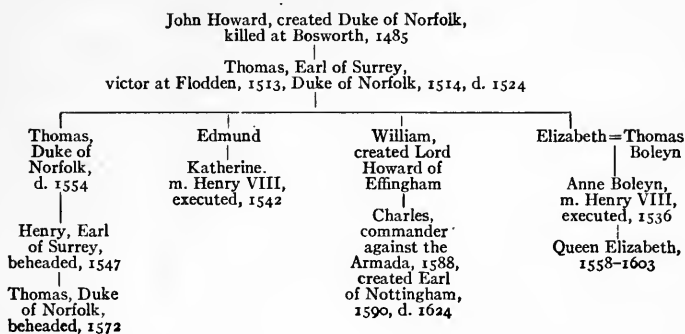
John Howard, created Duke of Norfolk, killed at Bosworth, 1485

Thomas, Earl of Surrey, victor at Flodden, 1513, Duke of Norfolk, 1514, d. 1524

Thomas, Duke of Norfolk, d. 1554

Henry, Earl of Surrey, beheaded, 1547

Thomas, Duke of Norfolk, beheaded, 1572

Edmund

Katherine. m. Henry VIII, executed, 1542

William, created Lord Howard of Effingham

Charles, commander against the Armada, 1588, created Earl of Nottingham, 1590, d. 1624

Elizabeth = Thomas Boleyn

Anne Boleyn, m. Henry VIII, executed, 1536

Queen Elizabeth, 1558–1603